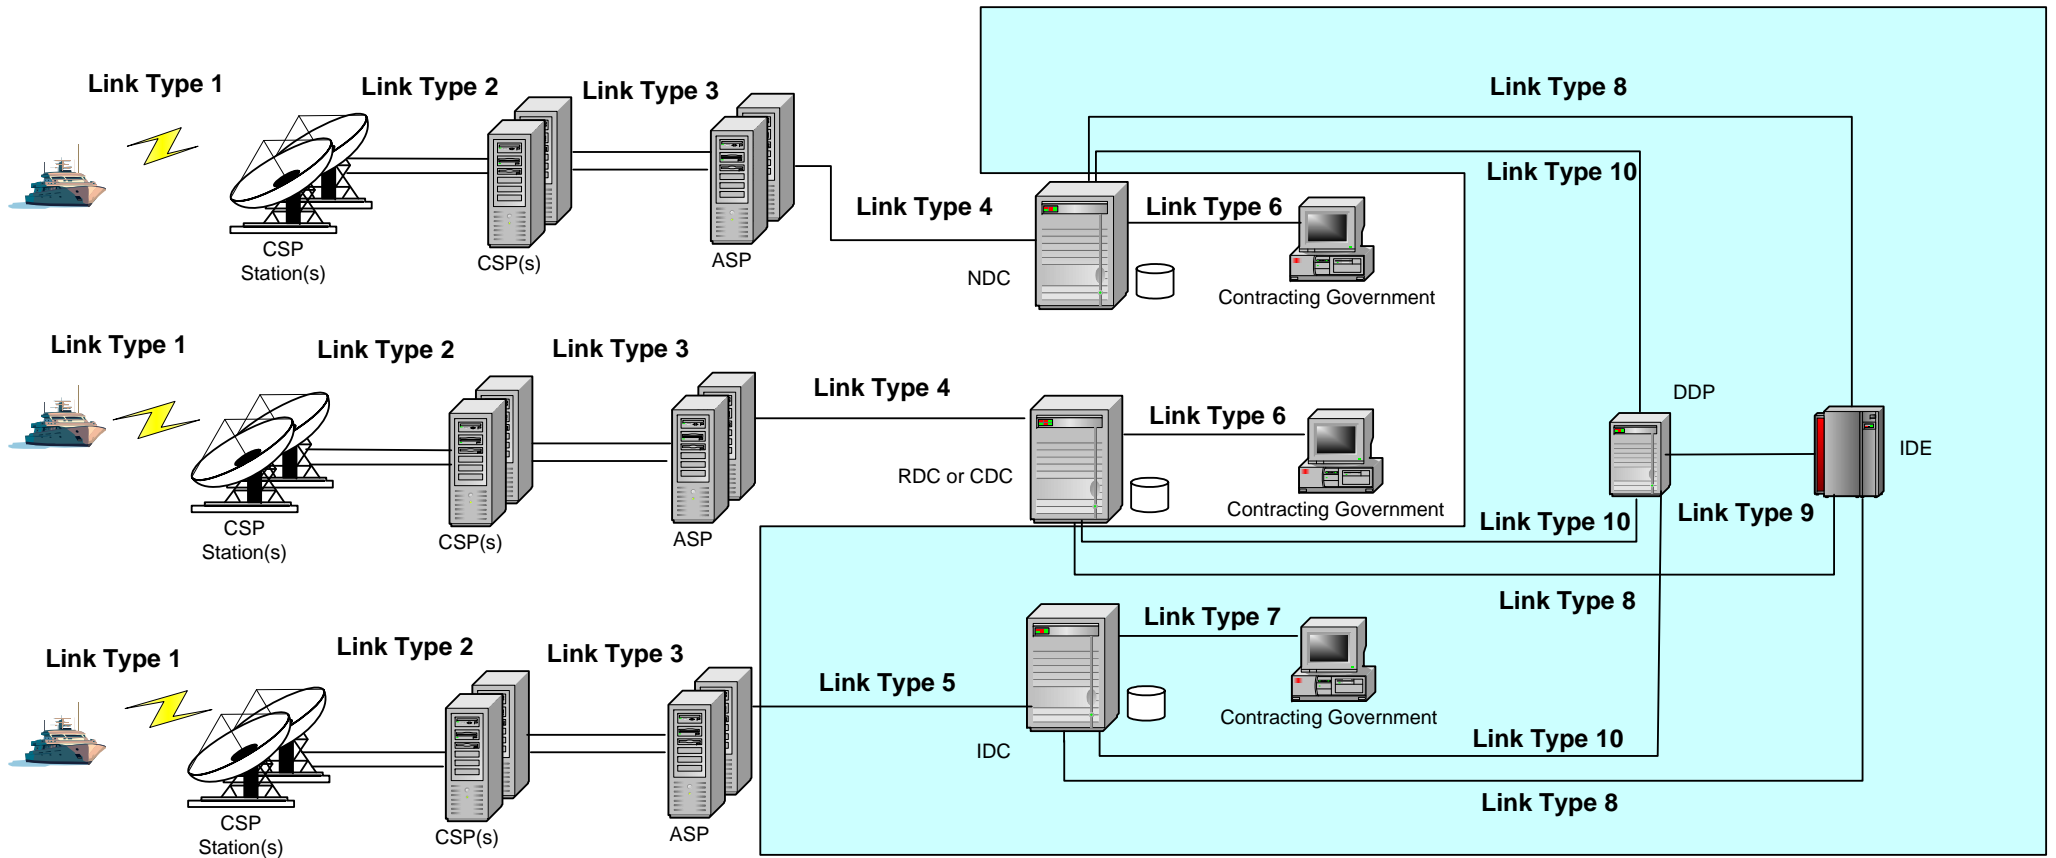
Link Type 1
Link Type 2
Link Type 3
Link Type 8
Link Type 10
Link Type 4
Link Type 6
CSP
Station(s)
CSP(s)
ASP
NDC
Contracting Government

Link Type 1
Link Type 2
Link Type 3
Link Type 4
Link Type 6
DDP
IDE
RDC or CDC
CSP
Station(s)
CSP(s)
ASP
Contracting Government
Link Type 10
Link Type 9

Link Type 8
Link Type 1
Link Type 2
Link Type 3
Link Type 7
Link Type 5
Contracting Government
Link Type 10
IDC
CSP
Station(s)
CSP(s)
ASP
Link Type 8